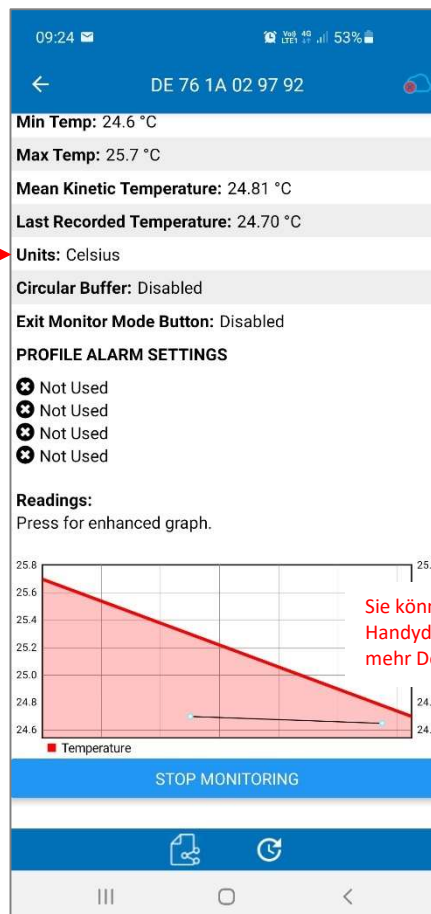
09:24 ✉ Vo) 4G LTE1 53%

DE 76 1A 02 97 92

Min Temp: 24.6 °C

Max Temp: 25.7 °C

Mean Kinetic Temperature: 24.81 °C

Last Recorded Temperature: 24.70 °C

Units: Celsius

Circular Buffer: Disabled

Exit Monitor Mode Button: Disabled

PROFILE ALARM SETTINGS

Not Used
Not Used
Not Used
Not Used

Readings:
Press for enhanced graph.

25.8
25.6
25.4
25.2
25.0
24.8
24.6

25.
24.
24.

Sie könn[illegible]
Handyd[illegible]
mehr D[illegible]

Temperature

STOP MONITORING